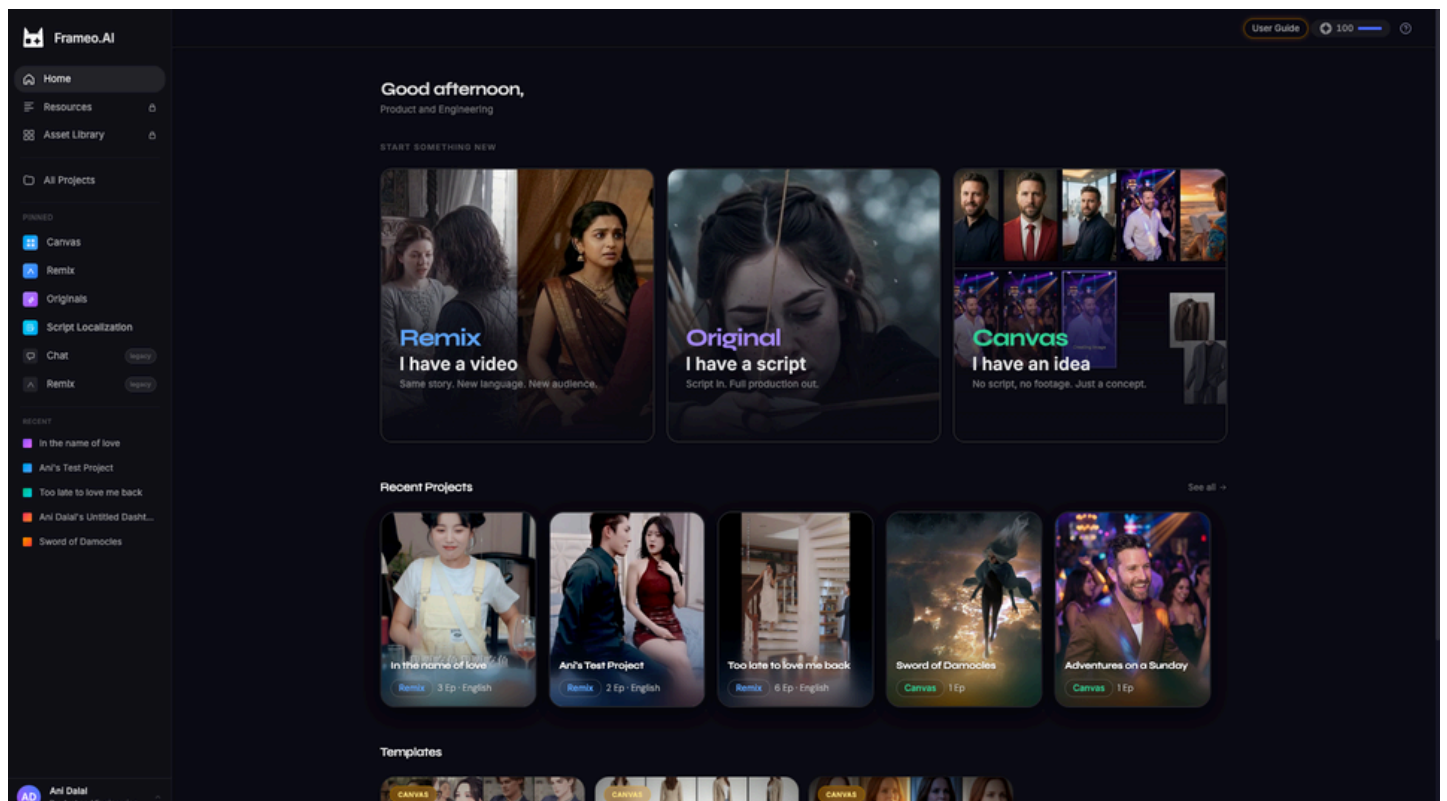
Frameo.AI

Home
Resources
Asset Library
All Projects

PINNED
Canvas
Remix
Originals
Script Localization
Chat legacy
Remix legacy

RECENT
In the name of love
Ani's Test Project
Too late to love me back
Ani Dalal's Untitled Dasht...
Sword of Damocles

AD Ani Dalal

User Guide 100 ?

Good afternoon,
Product and Engineering

START SOMETHING NEW

Remix
I have a video
Same story. New language. New audience.

Original
I have a script
Script in. Full production out.

Canvas
I have an idea
No script, no footage. Just a concept.

Recent Projects
See all →

In the name of love
Remix 3 Ep · English

Ani's Test Project
Remix 2 Ep · English

Too late to love me back
Remix 6 Ep · English

Sword of Damocles
Canvas 1 Ep

Adventures on a Sunday
Canvas 1 Ep

Templates
CANVAS
CANVAS
CANVAS